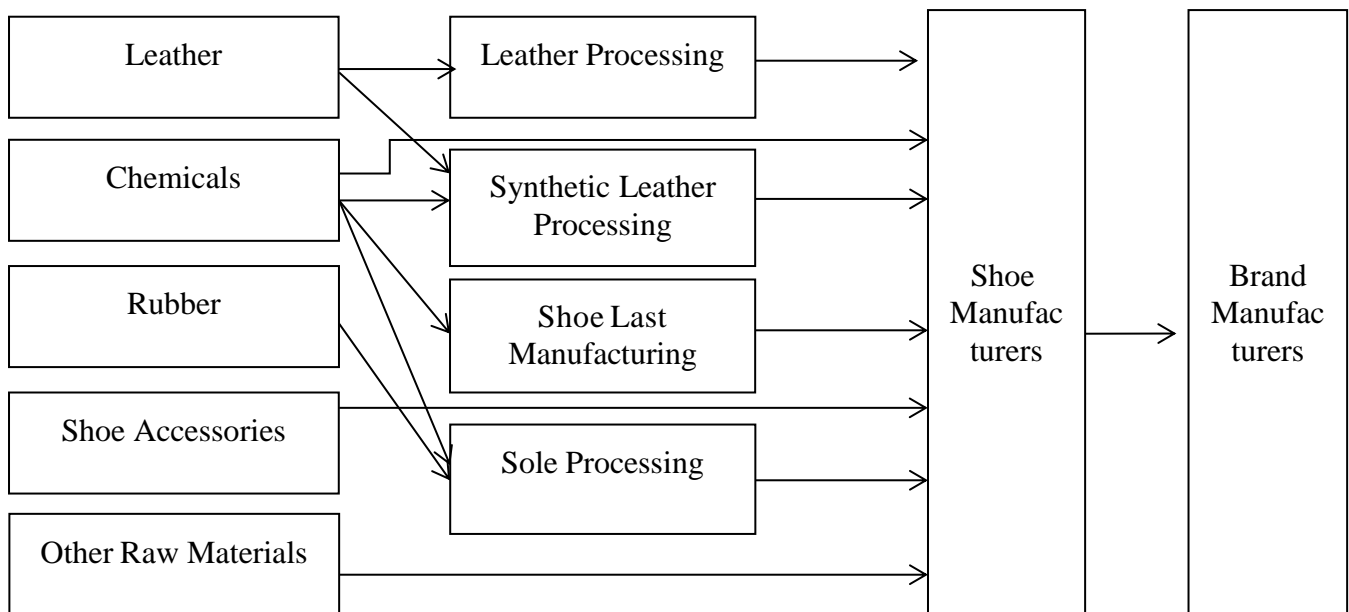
Leather

Chemicals

Rubber

Shoe Accessories

Other Raw Materials

Leather Processing

Synthetic Leather Processing

Shoe Last Manufacturing

Sole Processing

Shoe Manufac turers

Brand Manufac turers